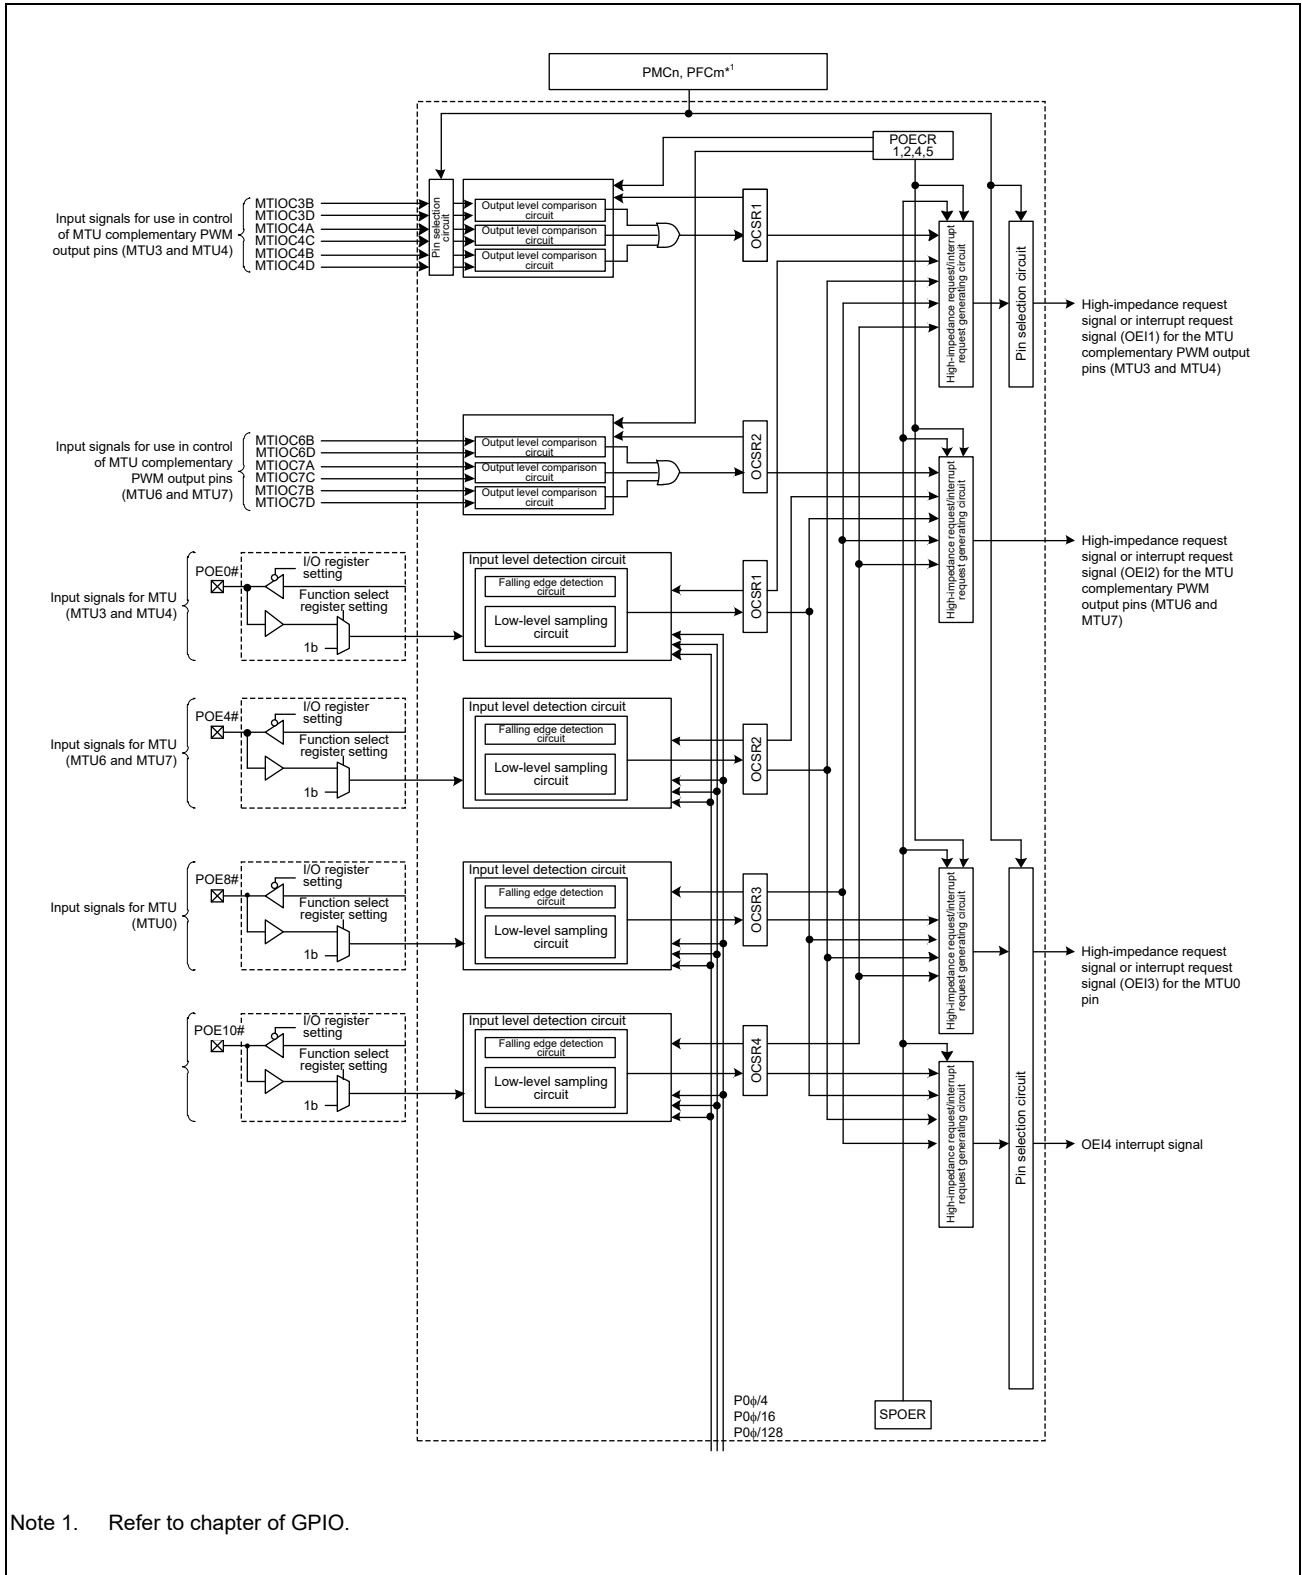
PMCn, PFCm*1

POECR 1,2,4,5

Input signals for use in control of MTU complementary PWM output pins (MTU3 and MTU4)

MTIOC3B
MTIOC3D
MTIOC4A
MTIOC4C
MTIOC4B
MTIOC4D

Pin selection circuit

Output level comparison circuit
Output level comparison circuit
Output level comparison circuit

OCSR1

High-impedance request/interrupt request generating circuit

Pin selection circuit

High-impedance request signal or interrupt request signal (OEI1) for the MTU complementary PWM output pins (MTU3 and MTU4)

Input signals for use in control of MTU complementary PWM output pins (MTU6 and MTU7)

MTIOC6B
MTIOC6D
MTIOC7A
MTIOC7C
MTIOC7B
MTIOC7D

Output level comparison circuit
Output level comparison circuit
Output level comparison circuit

OCSR2

High-impedance request/interrupt request generating circuit

High-impedance request signal or interrupt request signal (OEI2) for the MTU complementary PWM output pins (MTU6 and MTU7)

POE0#
I/O register setting
Function select register setting
1b
Input signals for MTU (MTU3 and MTU4)

Input level detection circuit
Falling edge detection circuit
Low-level sampling circuit

OCSR1

POE4#
I/O register setting
Function select register setting
1b
Input signals for MTU (MTU6 and MTU7)

Input level detection circuit
Falling edge detection circuit
Low-level sampling circuit

OCSR2

POE8#
I/O register setting
Function select register setting
1b
Input signals for MTU (MTU0)

Input level detection circuit
Falling edge detection circuit
Low-level sampling circuit

OCSR3

High-impedance request/interrupt request generating circuit

High-impedance request signal or interrupt request signal (OEI3) for the MTU0 pin

POE10#
I/O register setting
Function select register setting
1b

Input level detection circuit
Falling edge detection circuit
Low-level sampling circuit

OCSR4

High-impedance request/interrupt request generating circuit

Pin selection circuit

OEI4 interrupt signal

P0ϕ/4
P0ϕ/16
P0ϕ/128

SPOER

Note 1. Refer to chapter of GPIO.